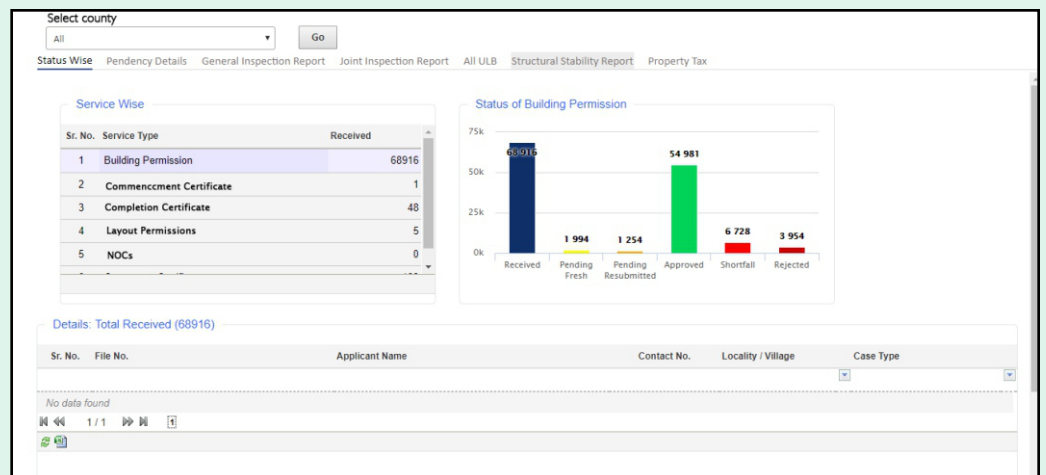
Select county

All

Go

Status Wise | Pendency Details | General Inspection Report | Joint Inspection Report | All ULB | Structural Stability Report | Property Tax

Service Wise

| Sr. No. | Service Type | Received |
|---|---|---|
| 1 | Building Permission | 68916 |
| 2 | Commencement Certificate | 1 |
| 3 | Completion Certificate | 48 |
| 4 | Layout Permissions | 5 |
| 5 | NOCs | 0 |

Status of Building Permission

75k
50k
25k
0k

68 916
1 994
1 254
54 981
6 728
3 954

Received
Pending Fresh
Pending Resubmitted
Approved
Shortfall
Rejected

Details: Total Received (68916)

| Sr. No. | File No. | Applicant Name | Contact No. | Locality / Village | Case Type |
|---|---|---|---|---|---|

No data found

1 / 1

1